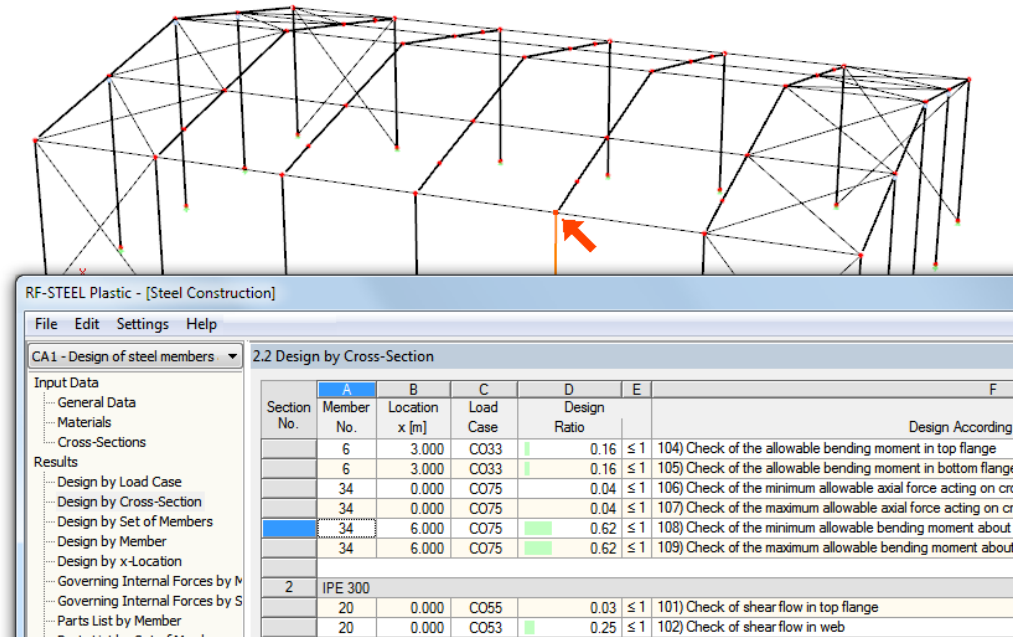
RF-STEEL Plastic - [Steel Construction]

File Edit Settings Help

CA1 - Design of steel members

Input Data
General Data
Materials
Cross-Sections
Results
Design by Load Case
Design by Cross-Section
Design by Set of Members
Design by Member
Design by x-Location
Governing Internal Forces by M
Governing Internal Forces by S
Parts List by Member

2.2 Design by Cross-Section

| Section No. | A Member No. | B Location x [m] | C Load Case | D Design Ratio | E | F Design According |
|---|---|---|---|---|---|---|
| | 6 | 3.000 | CO33 | 0.16 | ≤ 1 | 104) Check of the allowable bending moment in top flange |
| | 6 | 3.000 | CO33 | 0.16 | ≤ 1 | 105) Check of the allowable bending moment in bottom flange |
| | 34 | 0.000 | CO75 | 0.04 | ≤ 1 | 106) Check of the minimum allowable axial force acting on cr |
| | 34 | 0.000 | CO75 | 0.04 | ≤ 1 | 107) Check of the maximum allowable axial force acting on cr |
| | 34 | 6.000 | CO75 | 0.62 | ≤ 1 | 108) Check of the minimum allowable bending moment about |
| | 34 | 6.000 | CO75 | 0.62 | ≤ 1 | 109) Check of the maximum allowable bending moment about |
| 2 | IPE 300 | | | | | |
| | 20 | 0.000 | CO55 | 0.03 | ≤ 1 | 101) Check of shear flow in top flange |
| | 20 | 0.000 | CO53 | 0.25 | ≤ 1 | 102) Check of shear flow in web |